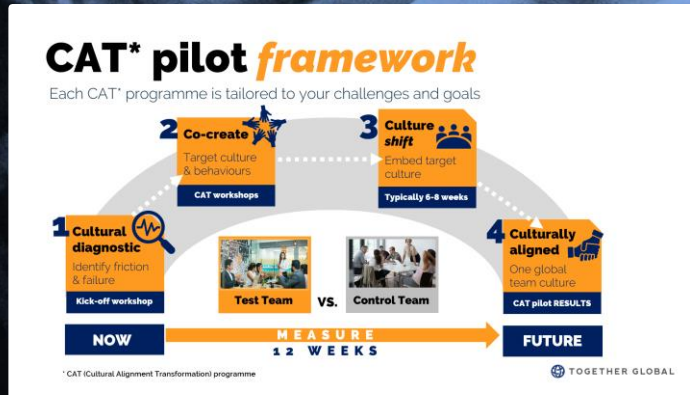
CAT* pilot framework

Each CAT* programme is tailored to your challenges and goals

1 Cultural diagnostic
Identify friction & failure
Kick-off workshop

2 Co-create
Target culture & behaviours
CAT workshops

3 Culture shift
Embed target culture
Typically 6-8 weeks

4 Culturally aligned
One global team culture
CAT pilot RESULTS

Test Team VS. Control Team

NOW
MEASURE
12 WEEKS
FUTURE

* CAT (Cultural Alignment Transformation) programme

TOGETHER GLOBAL